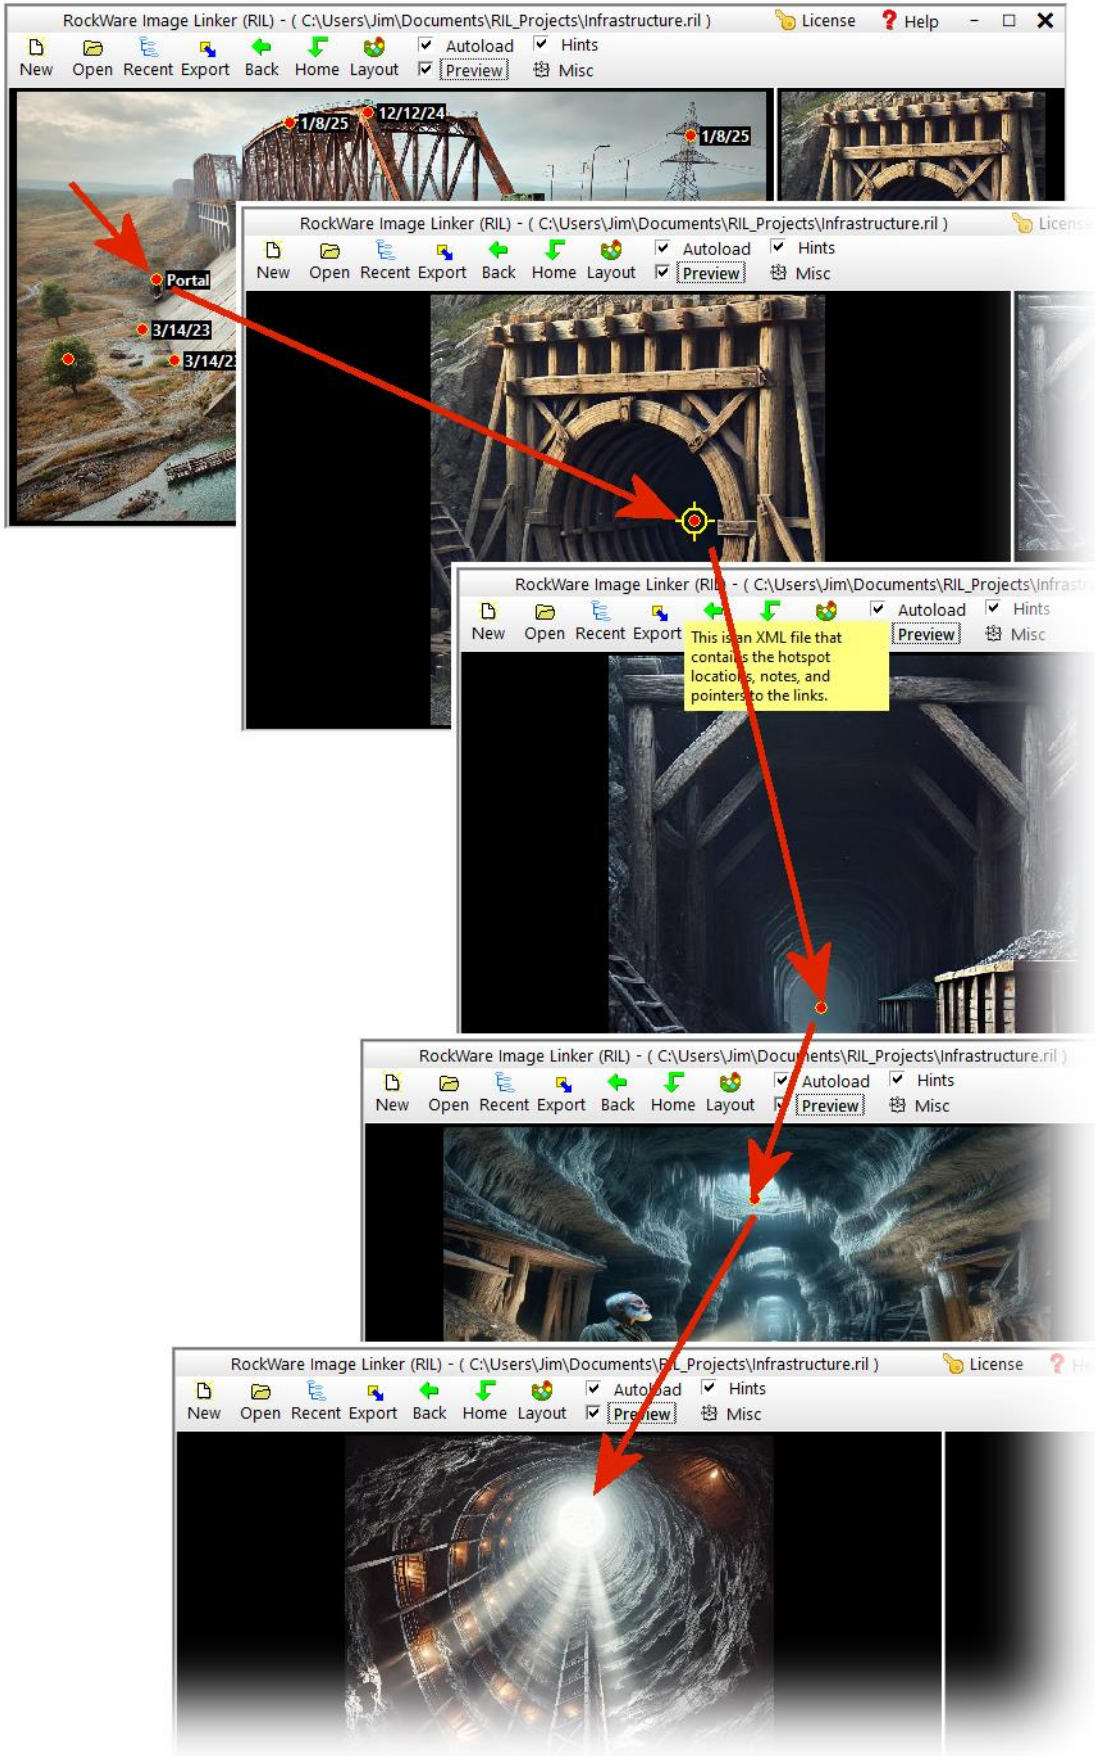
RockWare Image Linker (RIL) - ( C:\Users\Jim\Documents\RIL_Projects\Infrastructure.ril )
License
Help
New Open Recent Export Back Home Layout
Autoload
Hints
Preview
Misc

1/8/25
12/12/24
1/8/25
Portal
3/14/23
3/14/2

RockWare Image Linker (RIL) - ( C:\Users\Jim\Documents\RIL_Projects\Infrastructure.ril )
License
New Open Recent Export Back Home Layout
Autoload
Hints
Preview
Misc

RockWare Image Linker (RIL) - ( C:\Users\Jim\Documents\RIL_Projects\Infrastr
New Open Recent Export
Autoload
Hints
Preview
Misc
This is an XML file that contains the hotspot locations, notes, and pointers to the links.

RockWare Image Linker (RIL) - ( C:\Users\Jim\Documents\RIL_Projects\Infrastructure.ril )
New Open Recent Export Back Home Layout
Autoload
Hints
Preview
Misc

RockWare Image Linker (RIL) - ( C:\Users\Jim\Documents\RIL_Projects\Infrastructure.ril )
License
New Open Recent Export Back Home Layout
Autoload
Hints
Preview
Misc